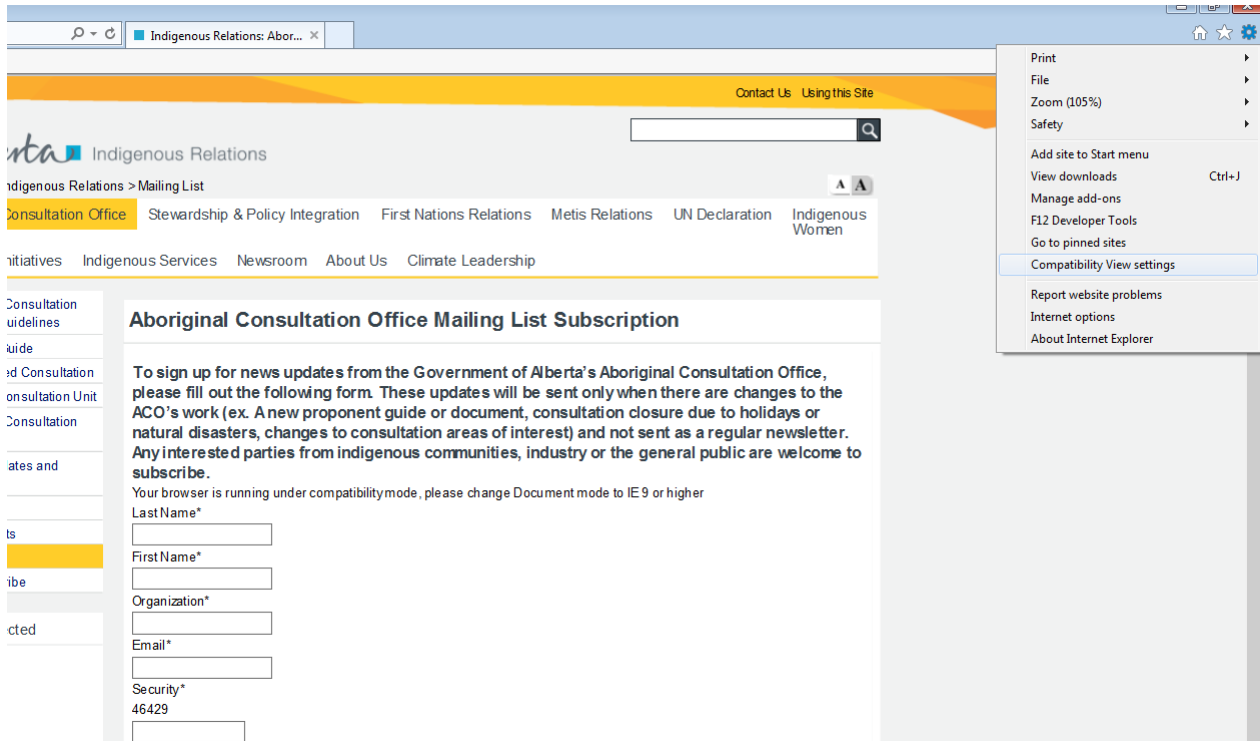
Indigenous Relations: Abor... ×

Contact Us Using this Site

rta Indigenous Relations

ndigenous Relations > Mailing List

A A

Consultation Office Stewardship & Policy Integration First Nations Relations Metis Relations UN Declaration Indigenous Women

nitiatives Indigenous Services Newsroom About Us Climate Leadership

Consultation uidelines
uide
ed Consultation
onsultation Unit
Consultation
ates and
ts
ribe
cted

Aboriginal Consultation Office Mailing List Subscription

To sign up for news updates from the Government of Alberta's Aboriginal Consultation Office, please fill out the following form. These updates will be sent only when there are changes to the ACO's work (ex. A new proponent guide or document, consultation closure due to holidays or natural disasters, changes to consultation areas of interest) and not sent as a regular newsletter. Any interested parties from indigenous communities, industry or the general public are welcome to subscribe.

Your browser is running under compatibility mode, please change Document mode to IE 9 or higher

Last Name*

First Name*

Organization*

Email*

Security*

46429

Print
File
Zoom (105%)
Safety
Add site to Start menu
View downloads Ctrl+J
Manage add-ons
F12 Developer Tools
Go to pinned sites
Compatibility View settings
Report website problems
Internet options
About Internet Explorer